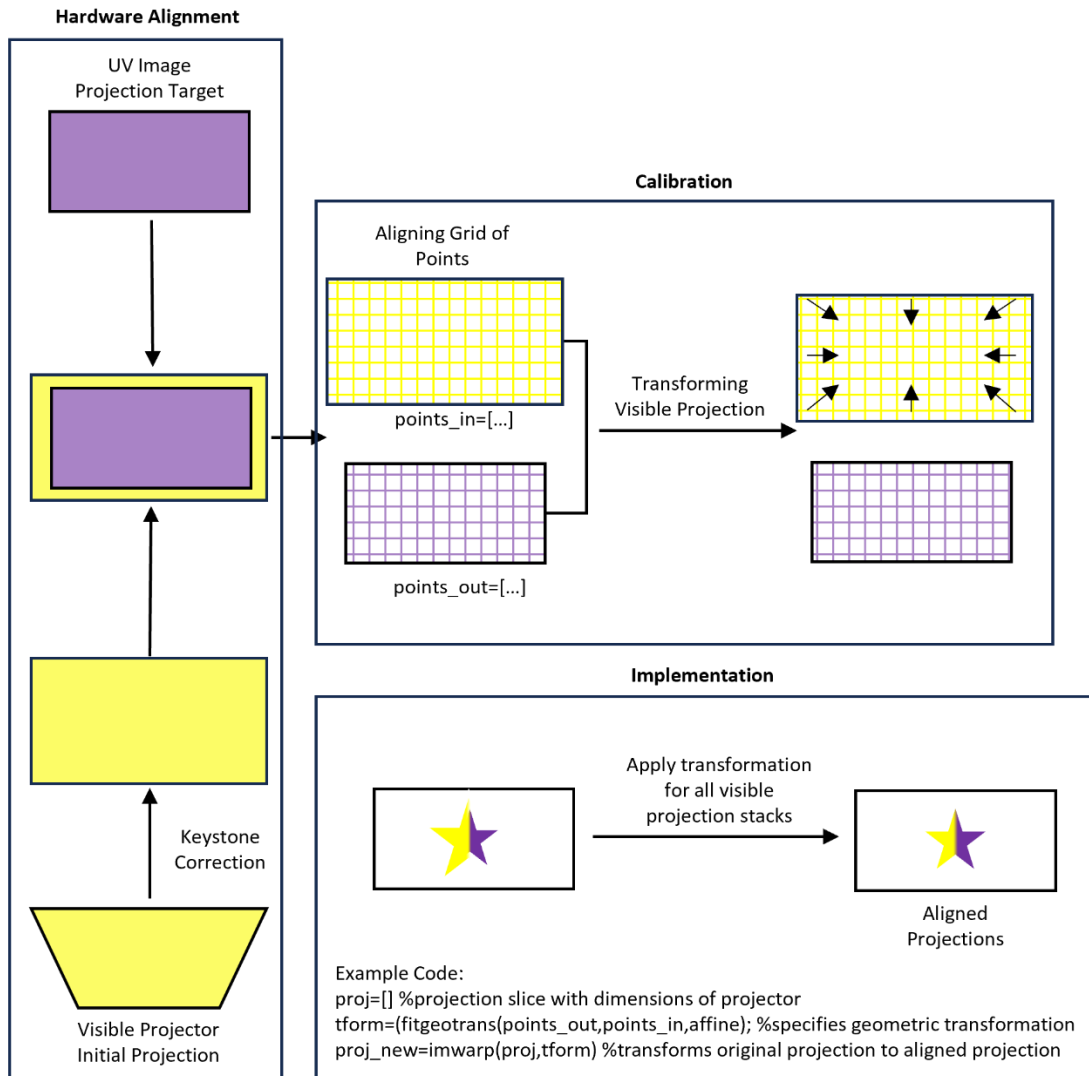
Hardware Alignment

UV Image Projection Target

Keystone Correction

Visible Projector Initial Projection

Calibration

Aligning Grid of Points

points_in=[...]

points_out=[...]

Transforming Visible Projection

Implementation

Apply transformation for all visible projection stacks

Aligned Projections

Example Code:
proj=[] %projection slice with dimensions of projector
tform=(fitgeotrans(points_out,points_in,affine); %specifies geometric transformation
proj_new=imwarp(proj,tform) %transforms original projection to aligned projection